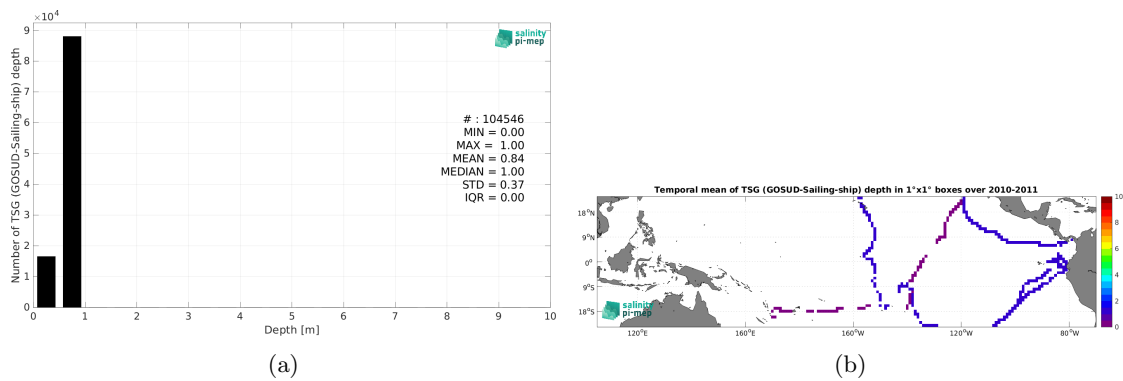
$\times 10^4$
9
8
7
6
5
4
3
2
1
0
Number of TSG (GOSUD-Sailing-ship) depth
salinity pi-mep
# : 104546
MIN = 0.00
MAX = 1.00
MEAN = 0.84
MEDIAN = 1.00
STD = 0.37
IQR = 0.00
0 1 2 3 4 5 6 7 8 9 10
Depth [m]

(a)

Temporal mean of TSG (GOSUD-Sailing-ship) depth in 1°x1° boxes over 2010-2011
18°N
9°N
0°
9°S
18°S
120°E 160°E 160°W 120°W 80°W
salinity pi-mep
10
8
6
4
2
0

(b)